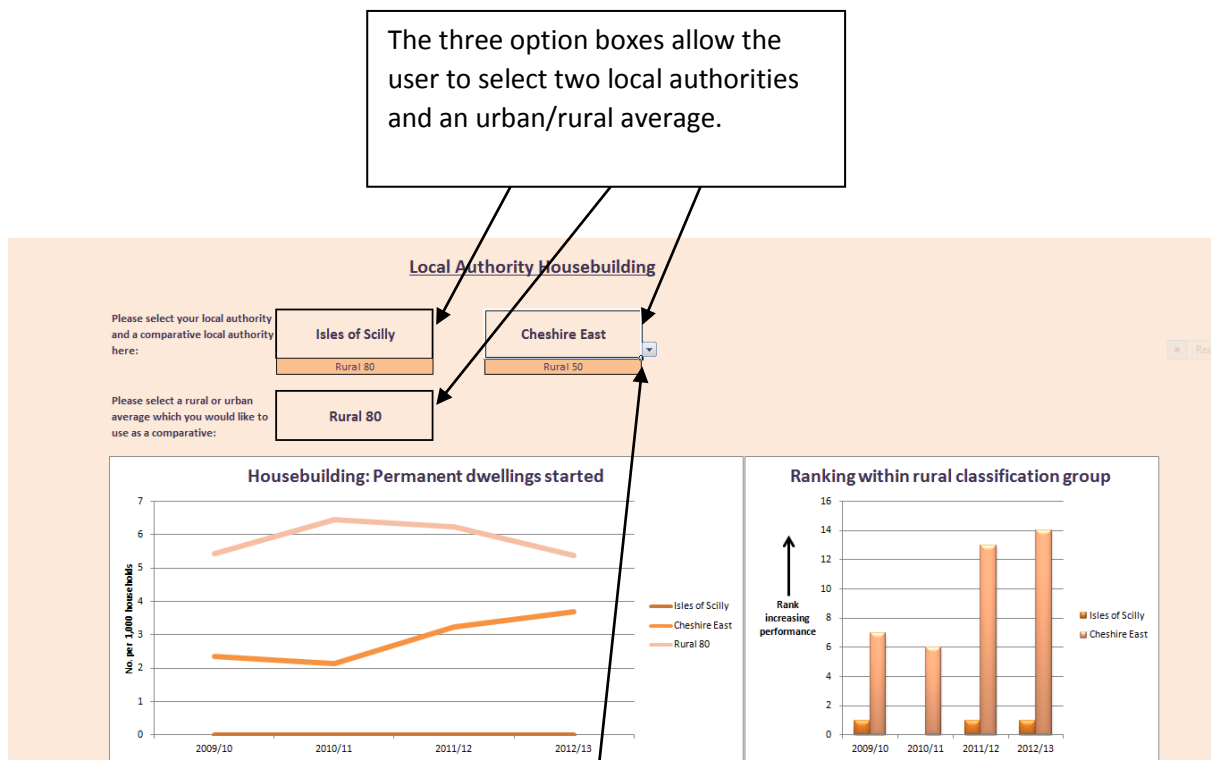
The three option boxes allow the user to select two local authorities and an urban/rural average.

Local Authority Housebuilding

Please select your local authority and a comparative local authority here:

Isles of Scilly

Rural 80

Cheshire East

Rural 50

Please select a rural or urban average which you would like to use as a comparative:

Rural 80

Re

Housebuilding: Permanent dwellings started

No. per 1,000 households

7
6
5
4
3
2
1
0

2009/10
2010/11
2011/12
2012/13

Isles of Scilly
Cheshire East
Rural 80

Ranking within rural classification group

16
14
12
10
8
6
4
2
0

Rank increasing performance

2009/10
2010/11
2011/12
2012/13

Isles of Scilly
Cheshire East